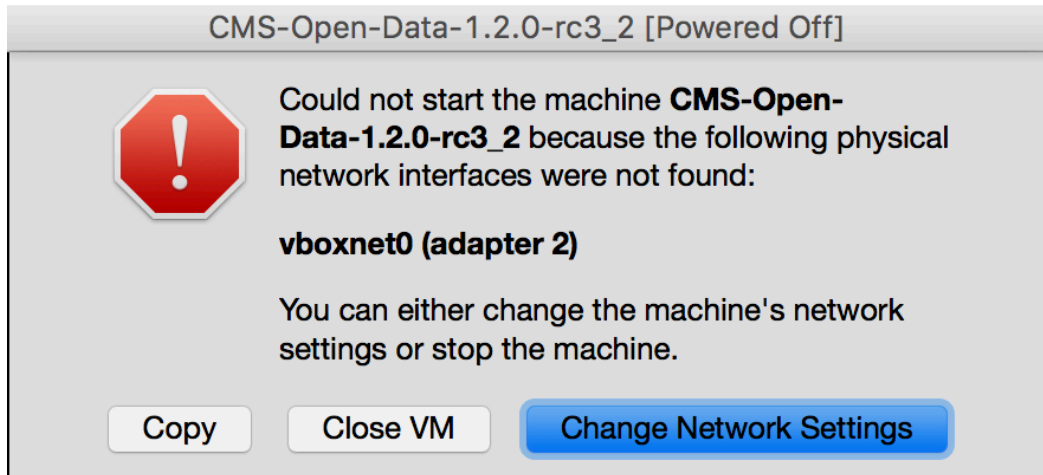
CMS-Open-Data-1.2.0-rc3_2 [Powered Off]

Could not start the machine **CMS-Open-Data-1.2.0-rc3_2** because the following physical network interfaces were not found:

**vboxnet0 (adapter 2)**

You can either change the machine's network settings or stop the machine.

Copy

Close VM

Change Network Settings